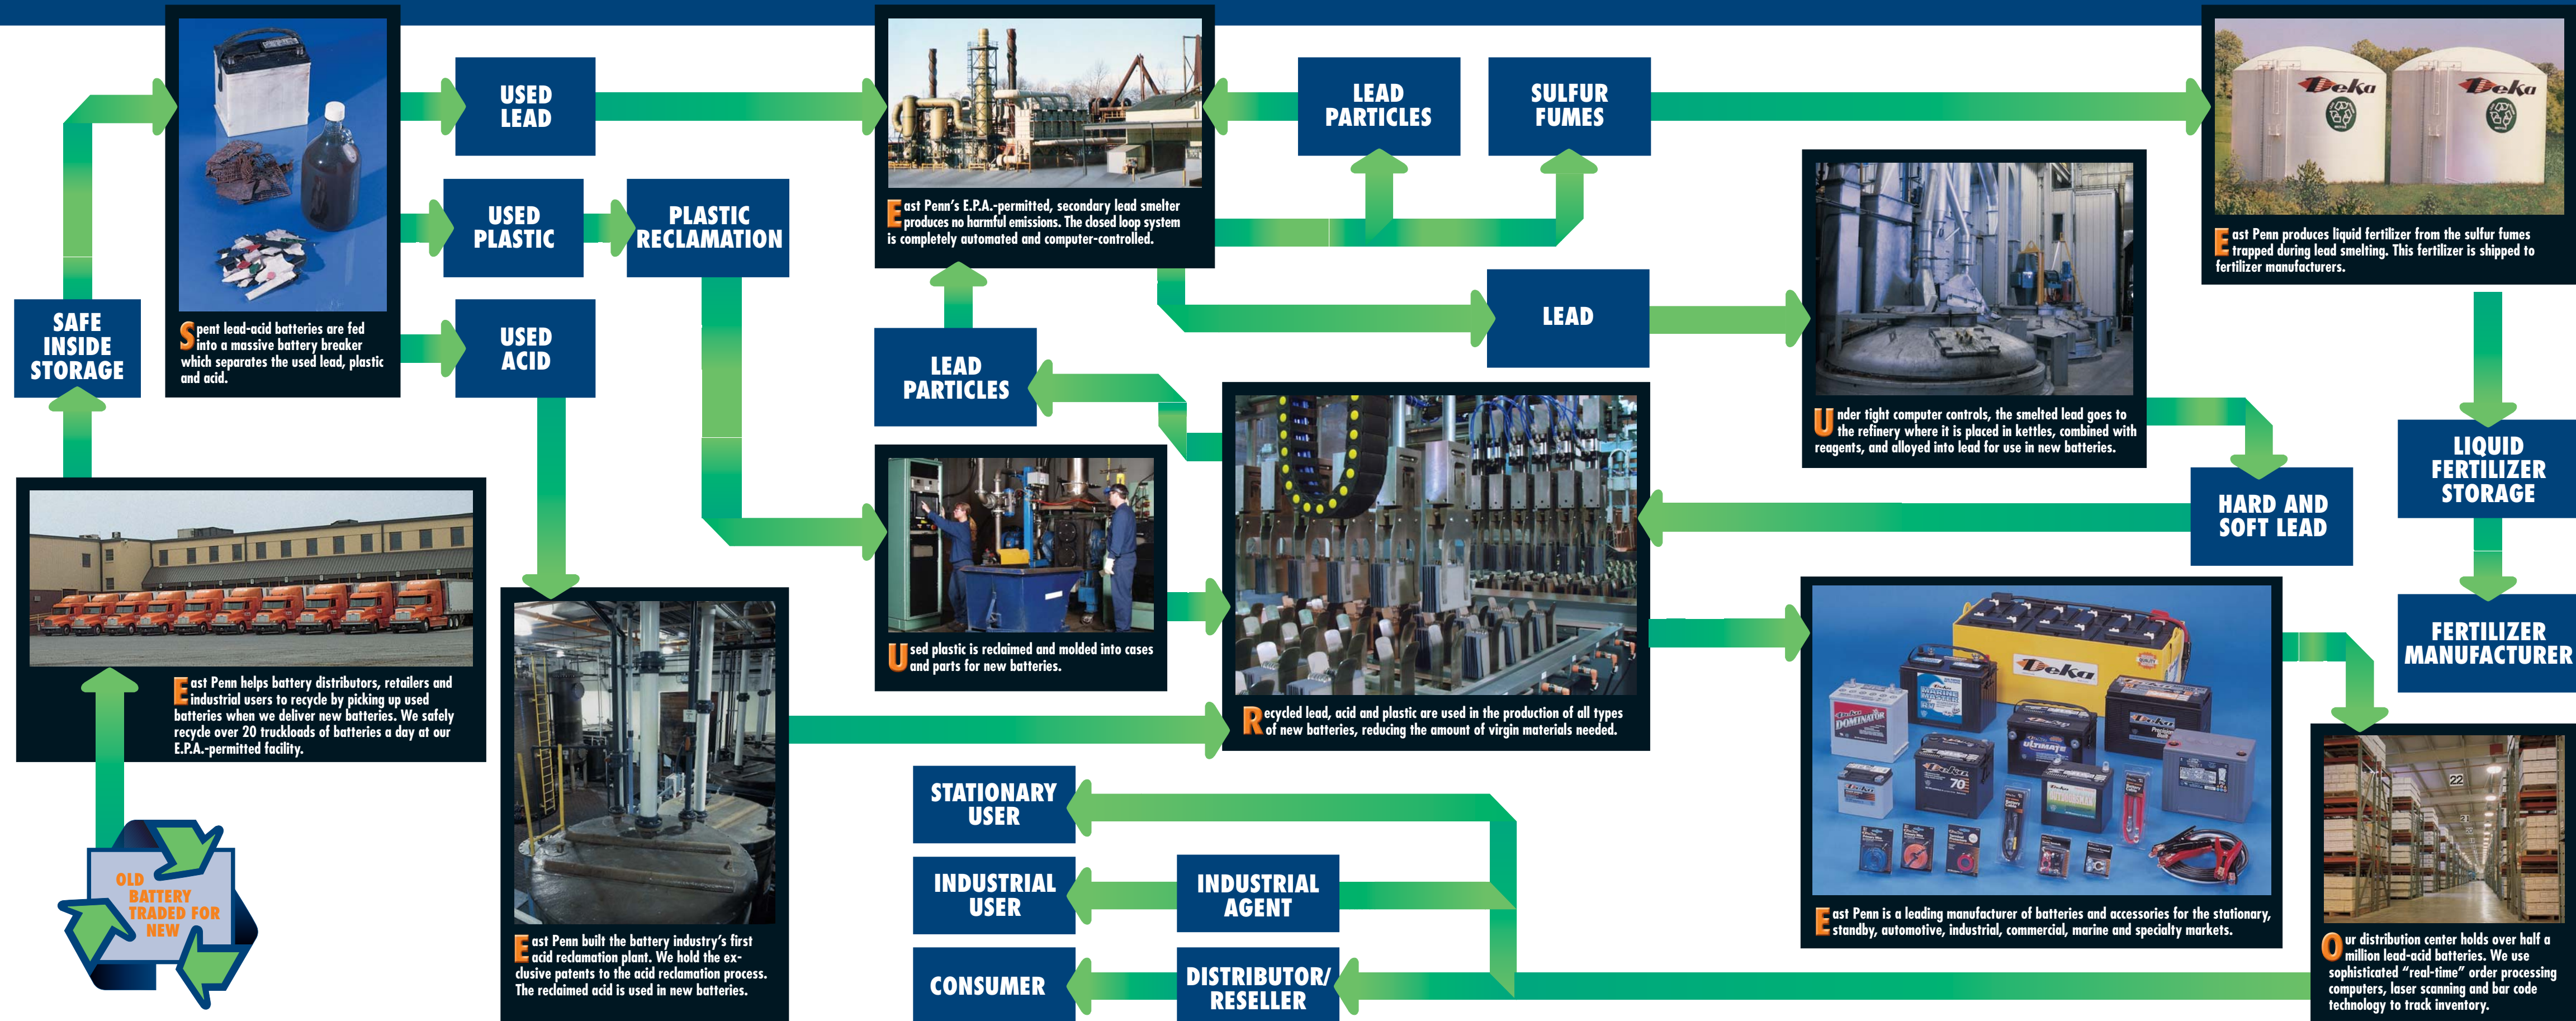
SAFE INSIDE STORAGE

Spent lead-acid batteries are fed into a massive battery breaker which separates the used lead, plastic and acid.

USED LEAD

USED PLASTIC

PLASTIC RECLAMATION

USED ACID

East Penn's E.P.A.-permitted, secondary lead smelter produces no harmful emissions. The closed loop system is completely automated and computer-controlled.

LEAD PARTICLES

SULFUR FUMES

East Penn produces liquid fertilizer from the sulfur fumes trapped during lead smelting. This fertilizer is shipped to fertilizer manufacturers.

LEAD

Under tight computer controls, the smelted lead goes to the refinery where it is placed in kettles, combined with reagents, and alloyed into lead for use in new batteries.

LIQUID FERTILIZER STORAGE

LEAD PARTICLES

HARD AND SOFT LEAD

FERTILIZER MANUFACTURER

East Penn helps battery distributors, retailers and industrial users to recycle by picking up used batteries when we deliver new batteries. We safely recycle over 20 truckloads of batteries a day at our E.P.A.-permitted facility.

Used plastic is reclaimed and molded into cases and parts for new batteries.

Recycled lead, acid and plastic are used in the production of all types of new batteries, reducing the amount of virgin materials needed.

OLD BATTERY TRADED FOR NEW

East Penn built the battery industry's first acid reclamation plant. We hold the exclusive patents to the acid reclamation process. The reclaimed acid is used in new batteries.

STATIONARY USER

INDUSTRIAL USER

INDUSTRIAL AGENT

CONSUMER

DISTRIBUTOR/ RESELLER

East Penn is a leading manufacturer of batteries and accessories for the stationary, standby, automotive, industrial, commercial, marine and specialty markets.

Our distribution center holds over half a million lead-acid batteries. We use sophisticated "real-time" order processing computers, laser scanning and bar code technology to track inventory.